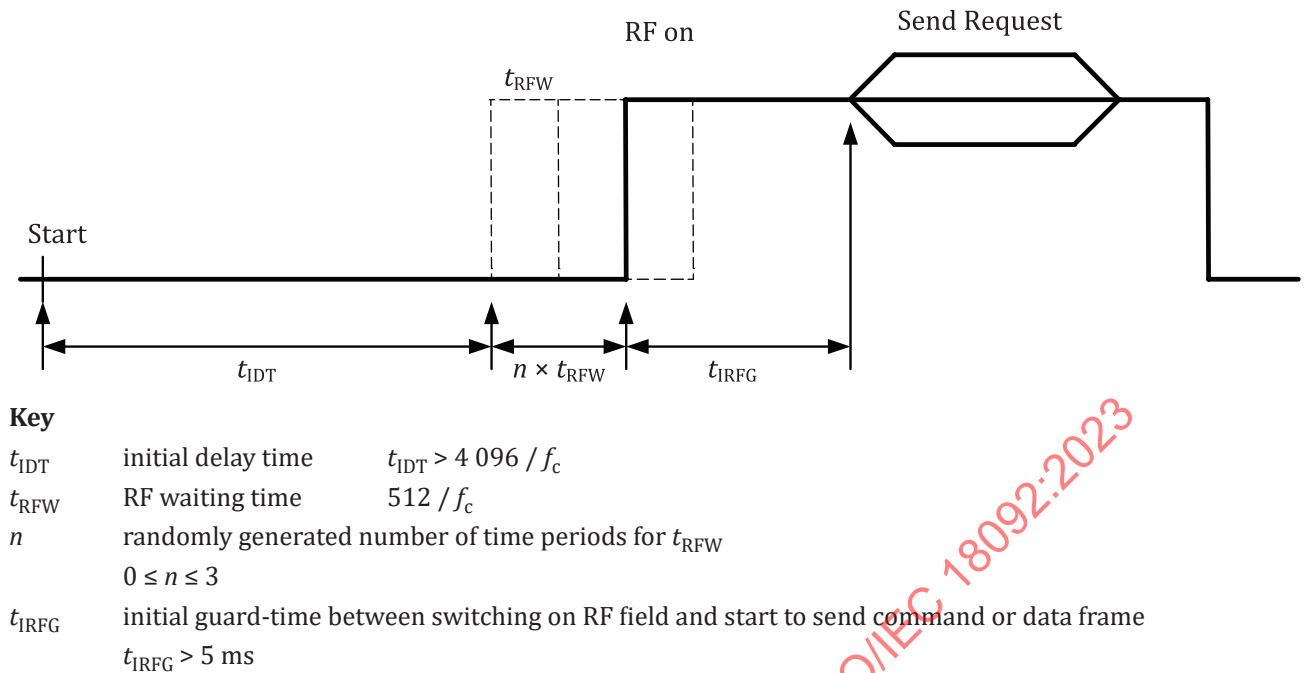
RF on

Send Request

$t_{RFW}$

Start

$t_{IDT}$

$n \times t_{RFW}$

$t_{IRFG}$

**Key**

$t_{IDT}$ initial delay time $t_{IDT} > 4\,096 / f_c$

$t_{RFW}$ RF waiting time $512 / f_c$

$n$ randomly generated number of time periods for $t_{RFW}$

$0 \leq n \leq 3$

$t_{IRFG}$ initial guard-time between switching on RF field and start to send command or data frame

$t_{IRFG} > 5$ ms

O/IEC 18092:2023